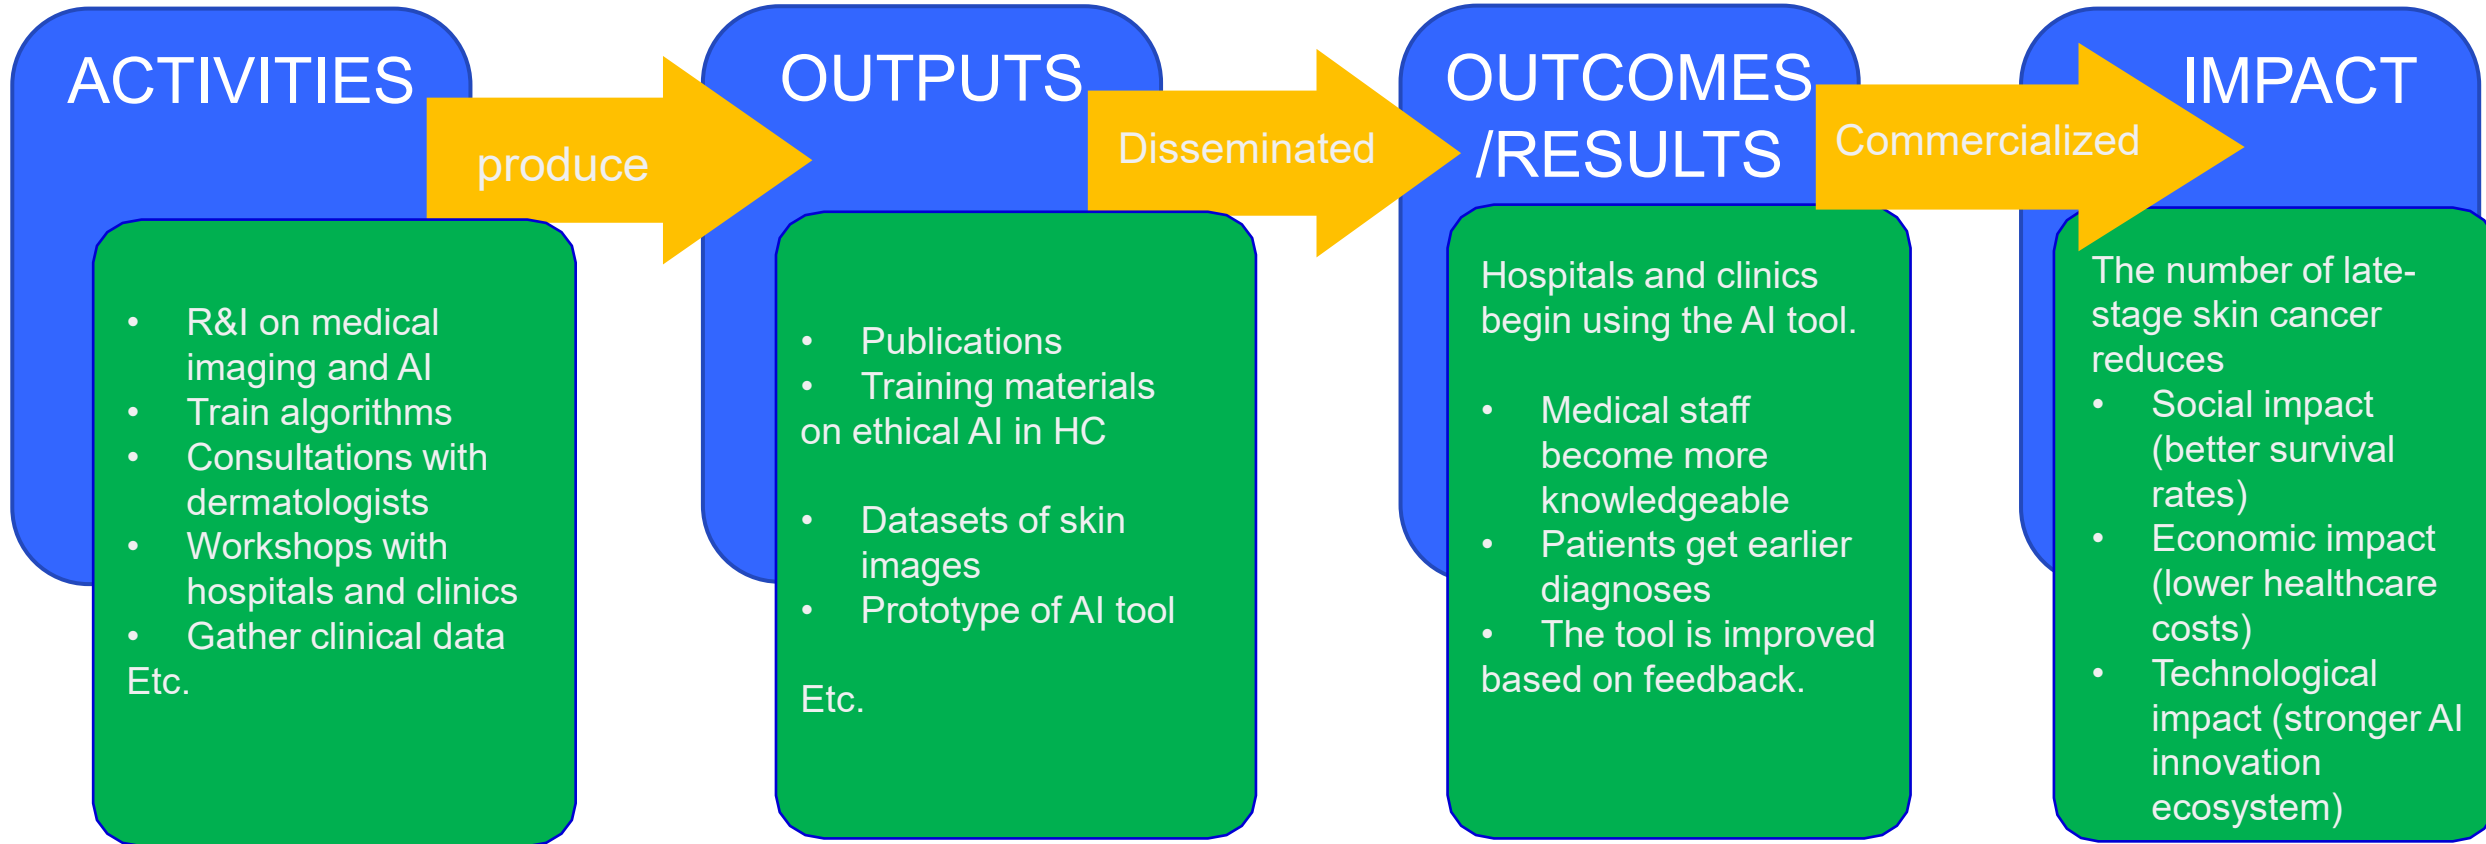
ACTIVITIES

produce

- R&I on medical imaging and AI
- Train algorithms
- Consultations with dermatologists
- Workshops with hospitals and clinics
- Gather clinical data

Etc.

OUTPUTS

Disseminated

- Publications
- Training materials on ethical AI in HC

- Datasets of skin images
- Prototype of AI tool

Etc.

OUTCOMES /RESULTS

Commercialized

Hospitals and clinics begin using the AI tool.

- Medical staff become more knowledgeable
- Patients get earlier diagnoses
- The tool is improved based on feedback.

IMPACT

The number of late-stage skin cancer reduces

- Social impact (better survival rates)
- Economic impact (lower healthcare costs)
- Technological impact (stronger AI innovation ecosystem)